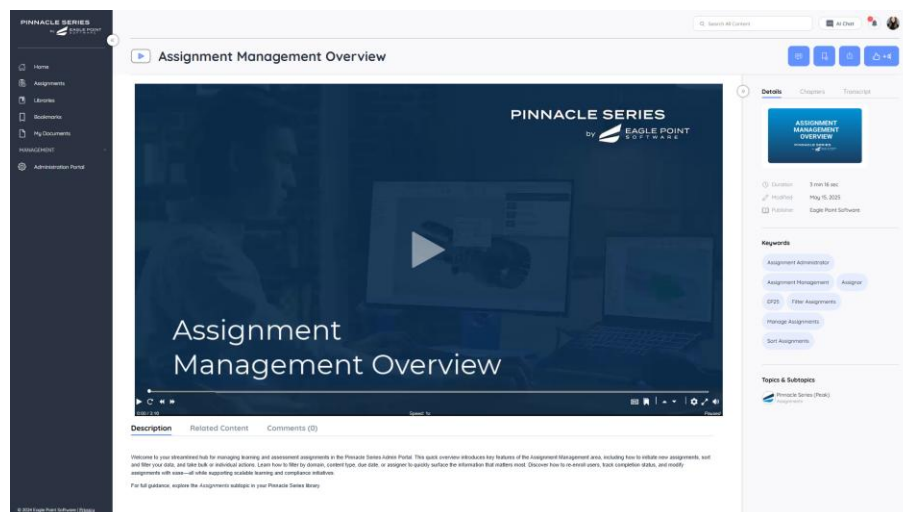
PINNACLE SERIES
by EAGLE POINT SOFTWARE

Home
Assignments
Libraries
Bookmarks
My Documents
MANAGEMENT
Administration Portal

© 2024 Eagle Point Software | Privacy

Search All Content
AI Chat

Assignment Management Overview

+4

PINNACLE SERIES
by EAGLE POINT SOFTWARE

Assignment Management Overview

0:00 / 3:16
Speed: 1x
Paused

Description
Related Content
Comments (0)

Welcome to your streamlined hub for managing learning and assessment assignments in the Pinnacle Series Admin Portal. This quick overview introduces key features of the Assignment Management area, including how to initiate new assignments, sort and filter your data, and take bulk or individual actions. Learn how to filter by domain, content type, due date, or assigner to quickly surface the information that matters most. Discover how to re-enroll users, track completion status, and modify assignments with ease—all while supporting scalable learning and compliance initiatives.

For full guidance, explore the Assignments subtopic in your Pinnacle Series library.

Details
Chapters
Transcript

ASSIGNMENT MANAGEMENT OVERVIEW
PINNACLE SERIES

Duration 3 min 16 sec
Modified May 15, 2025
Publisher Eagle Point Software

Keywords
Assignment Administrator
Assignment Management
Assignor
EP25
Filter Assignments
Manage Assignments
Sort Assignments

Topics & Subtopics
Pinnacle Series (Peak)
Assignments